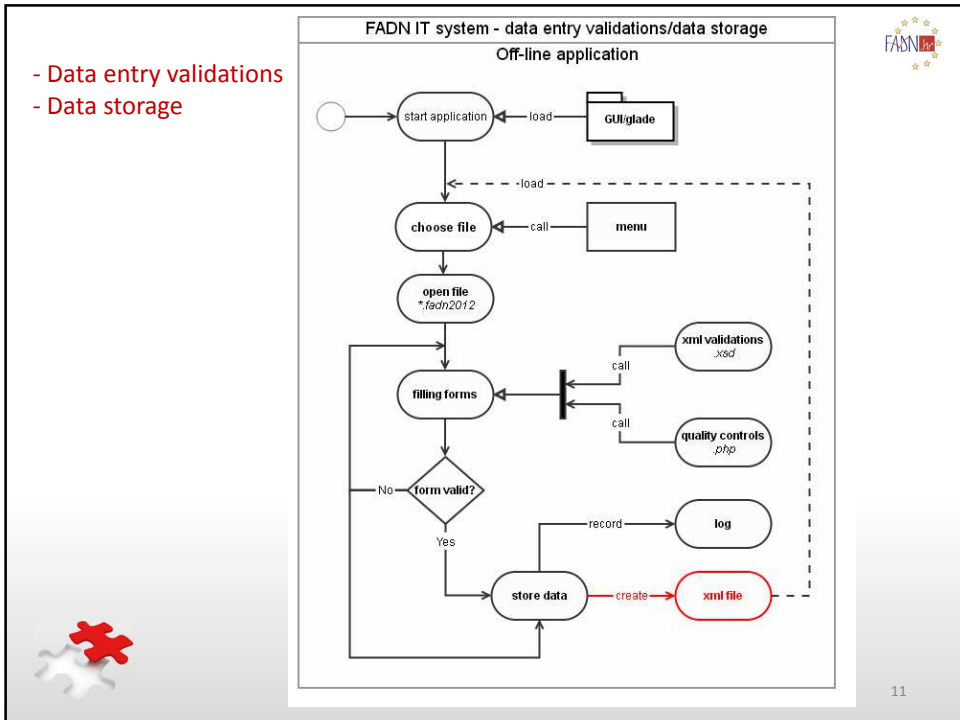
- Data entry validations
- Data storage

FADN IT system - data entry validations/data storage

Off-line application

start application

load

GUI/glade

load

choose file

call

menu

open file
*.fadn2012

xml validations
.xsd

call

filling forms

call

quality controls
.php

No

form valid?

Yes

record

log

store data

create

xml file

FADN

11